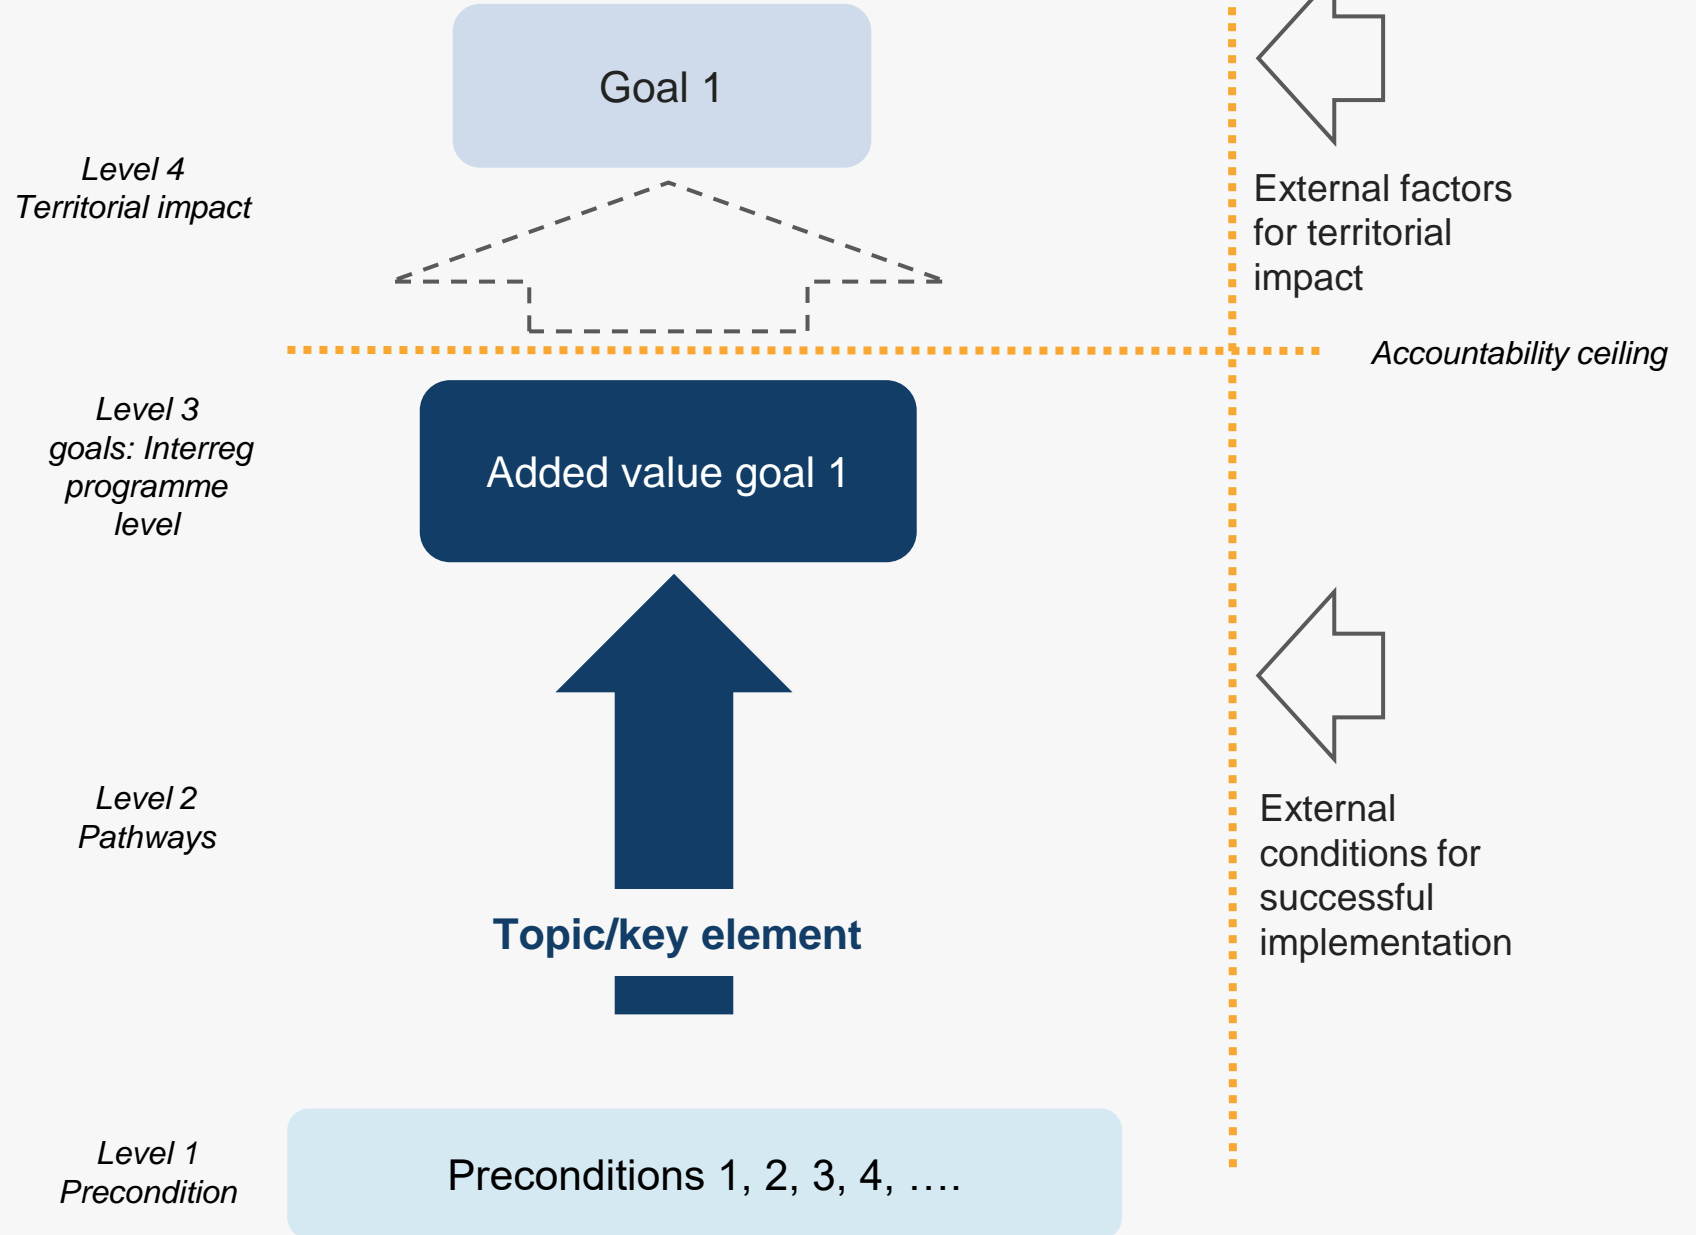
Goal 1

Level 4
Territorial impact

External factors for territorial impact

Accountability ceiling

Level 3
goals: Interreg programme level

Added value goal 1

Level 2
Pathways

Topic/key element

External conditions for successful implementation

Level 1
Precondition

Preconditions 1, 2, 3, 4, ….